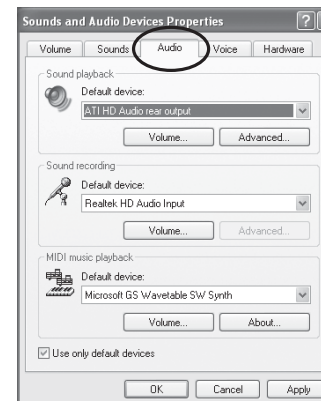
Sounds and Audio Devices Properties ?

Volume | Sounds | Audio | Voice | Hardware

Sound playback
Default device:
ATI HD Audio rear output
Volume... Advanced...

Sound recording
Default device:
Realtek HD Audio Input
Volume... Advanced...

MIDI music playback
Default device:
Microsoft GS Wavetable SW Synth
Volume... About...

Use only default devices

OK Cancel Apply